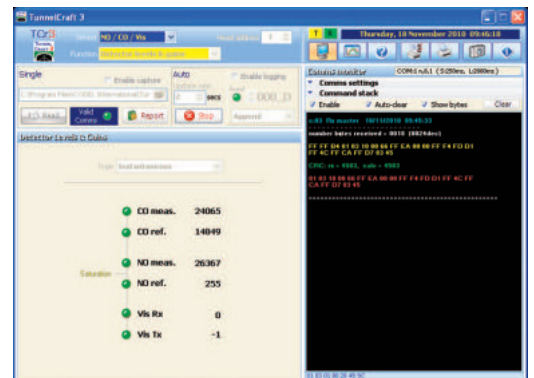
TunnelCraft 3

TC3

Select NO / CO / Vis

Function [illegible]

Thursday, 18 November 2010 09:46:18

Single

Enable capture

Auto

Enable logging

secs

0000_0

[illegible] Read

Valid Comms

Report

Stop

Append

Comms interface

COM4 n,8,1 (5:250ms, L:2000ms)

Comms settings

Command stack

Enable

Auto-clear

Show bytes

Clear

CO meas. 24065

CO ref. 14849

NO meas. 26367

Saturation

NO ref. 255

Vis Rx 0

Vis Tx -1

n:03 Rx master 18/11/2010 09:45:33

number bytes received = 0018 (0024dec)

FF FC 04 01 03 10 00 66 FF EA 00 00 FF F4 FD D1

FF 4C FF CA FF D7 03 45

CRC: rx = 4503, calc = 4503

01 03 10 00 66 FF EA 00 00 FF F4 FD D1 FF 4C FF

CA FF D7 03 45

===================================

01 03 00 00 26 49 5C